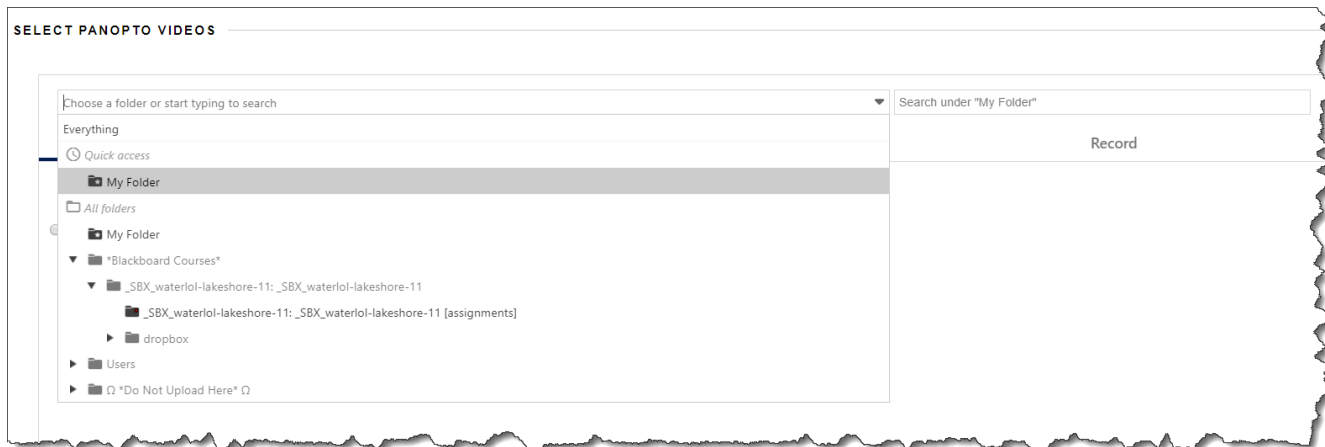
SELECT PANOPTO VIDEOS

Choose a folder or start typing to search

Search under "My Folder"

Record

Everything

Quick access

My Folder

All folders

My Folder

*Blackboard Courses*

_SBX_waterlol-lakeshore-11: _SBX_waterlol-lakeshore-11

_SBX_waterlol-lakeshore-11: _SBX_waterlol-lakeshore-11 [assignments]

dropbox

Users

Ω *Do Not Upload Here* Ω